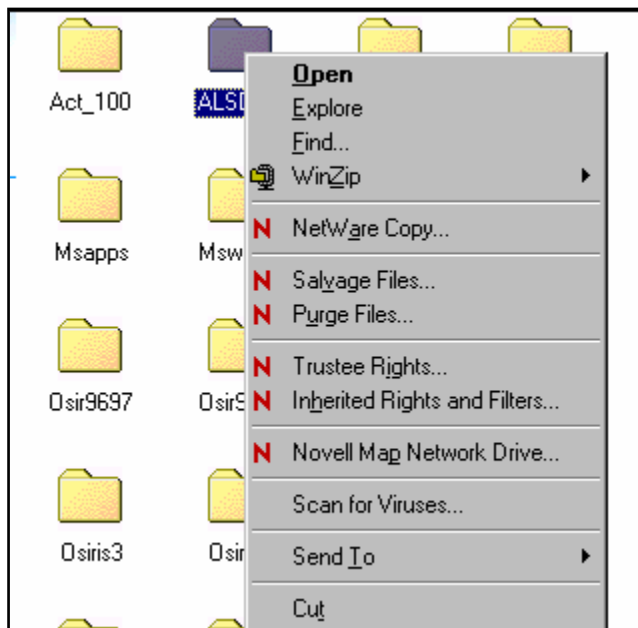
Act_100
ALSI
Msapps
Msw
Osir9697
Osir9
Osiris3
Osir

Open
Explore
Find...
WinZip
NetWare Copy...
Salvage Files...
Purge Files...
Trustee Rights...
Inherited Rights and Filters...
Novell Map Network Drive...
Scan for Viruses...
Send To
Cut